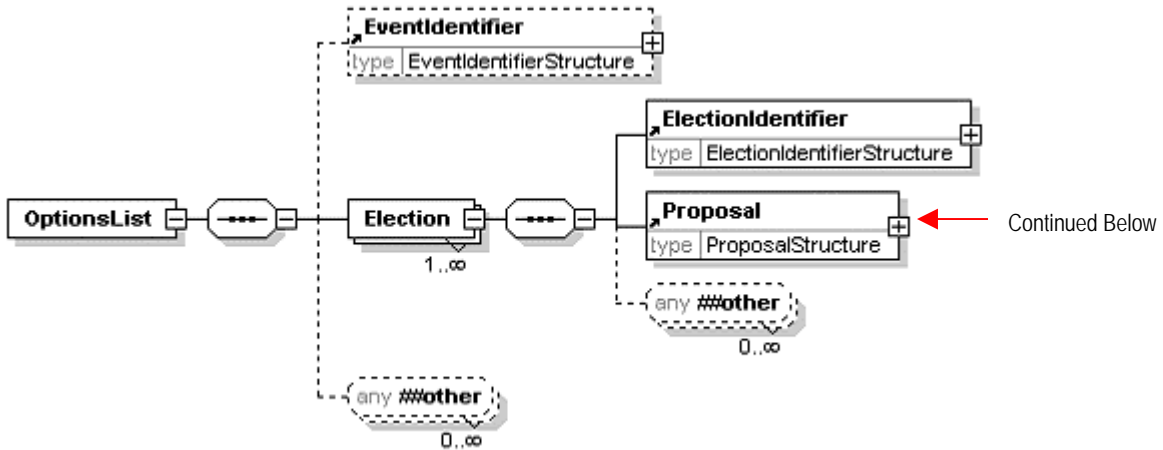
EventIdentifier
type EventIdentifierStructure

ElectionIdentifier
type ElectionIdentifierStructure

OptionsList

Election
1..∞

Proposal
type ProposalStructure

Continued Below

any ##other
0..∞

any ##other
0..∞